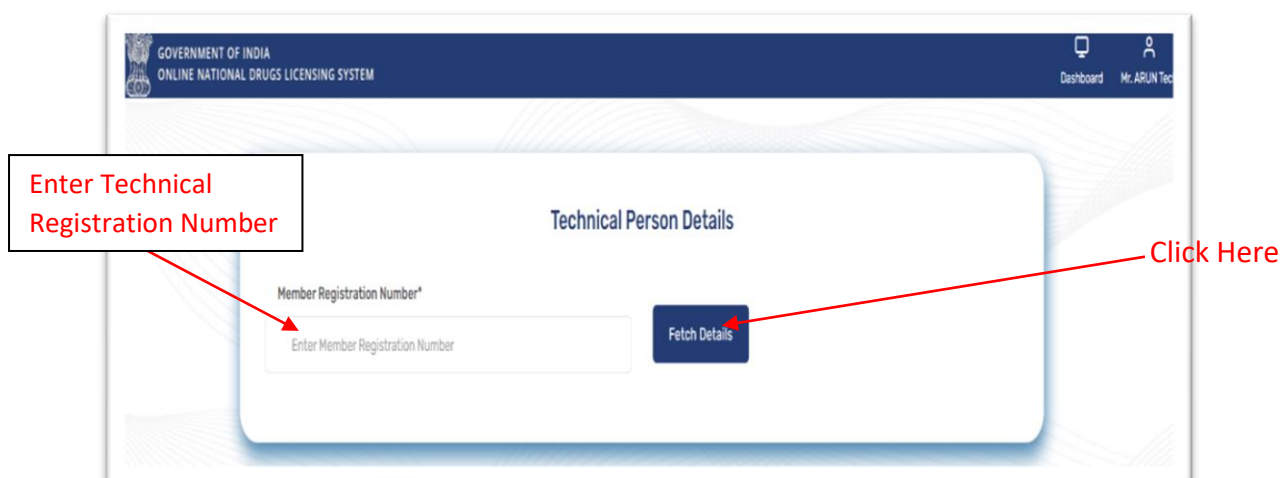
GOVERNMENT OF INDIA
ONLINE NATIONAL DRUGS LICENSING SYSTEM

Dashboard

Mr. ARUN Tec

Enter Technical Registration Number

Technical Person Details

Click Here

Member Registration Number*

Enter Member Registration Number

Fetch Details